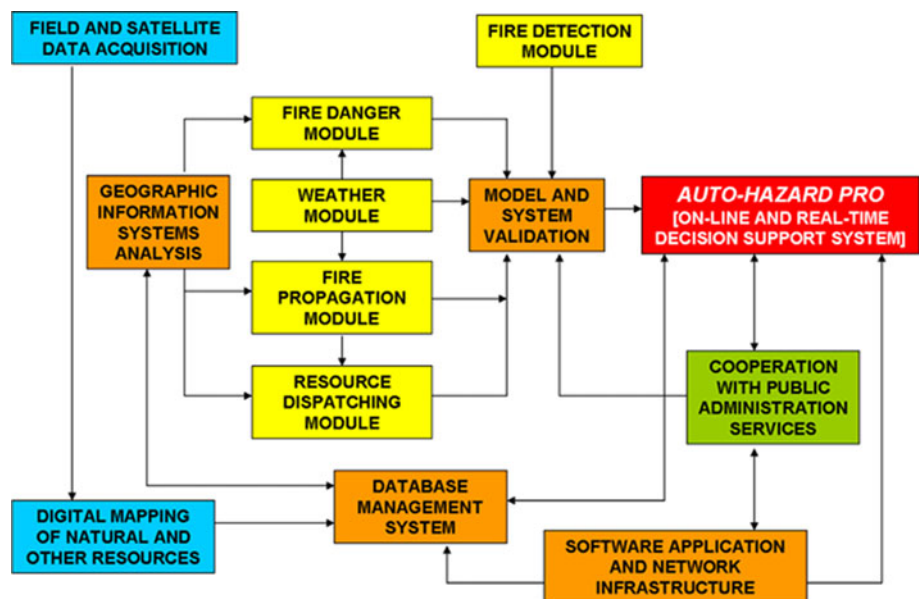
FIELD AND SATELLITE DATA ACQUISITION

FIRE DETECTION MODULE

FIRE DANGER MODULE

GEOGRAPHIC INFORMATION SYSTEMS ANALYSIS

WEATHER MODULE

MODEL AND SYSTEM VALIDATION

AUTO-HAZARD PRO [ON-LINE AND REAL-TIME DECISION SUPPORT SYSTEM]

FIRE PROPAGATION MODULE

RESOURCE DISPATCHING MODULE

COOPERATION WITH PUBLIC ADMINISTRATION SERVICES

DATABASE MANAGEMENT SYSTEM

DIGITAL MAPPING OF NATURAL AND OTHER RESOURCES

SOFTWARE APPLICATION AND NETWORK INFRASTRUCTURE